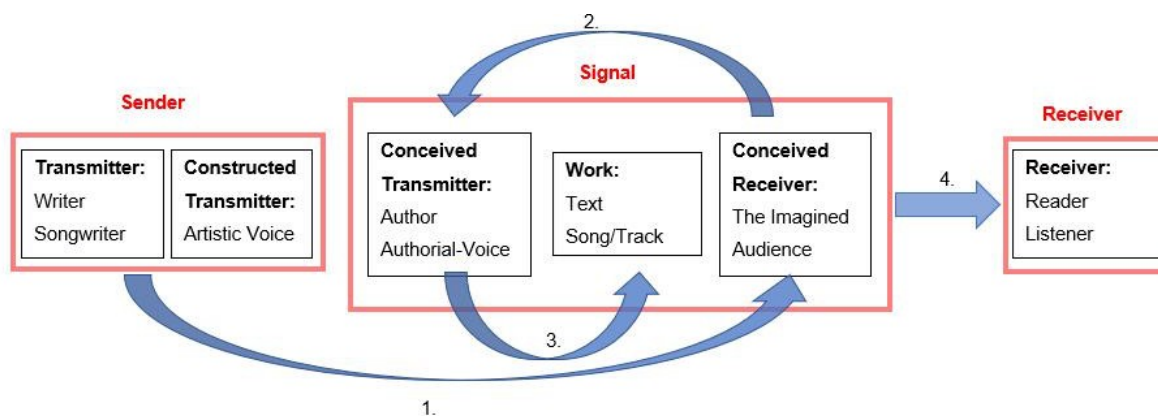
2.

Sender

Transmitter:
Writer
Songwriter

Constructed Transmitter:
Artistic Voice

Signal

Conceived Transmitter:
Author
Authorial-Voice

Work:
Text
Song/Track

Conceived Receiver:
The Imagined Audience

4.

Receiver

Receiver:
Reader
Listener

3.

1.